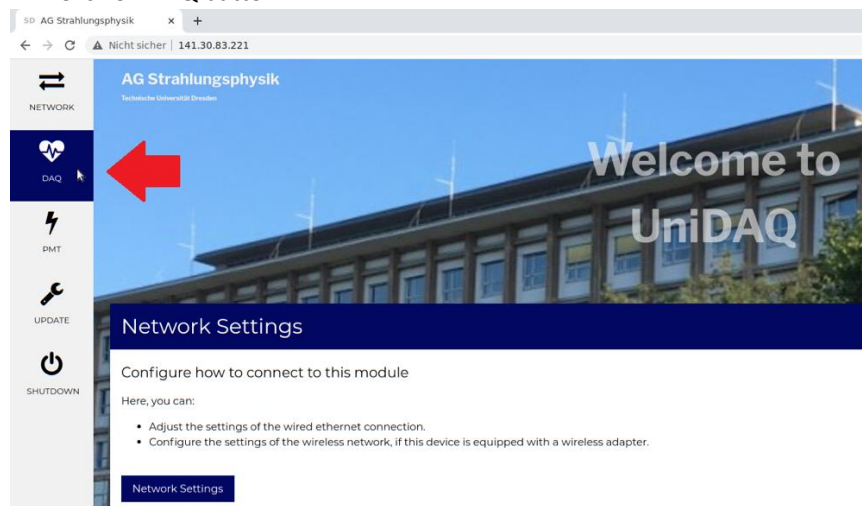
SD AG Strahlungsphysik × +

Nicht sicher | 141.30.83.221

NETWORK

DAQ

PMT

UPDATE

SHUTDOWN

AG Strahlungsphysik

Technische Universität Dresden

Welcome to UniDAQ

Network Settings

Configure how to connect to this module

Here, you can:

- Adjust the settings of the wired ethernet connection.
- Configure the settings of the wireless network, if this device is equipped with a wireless adapter.

Network Settings